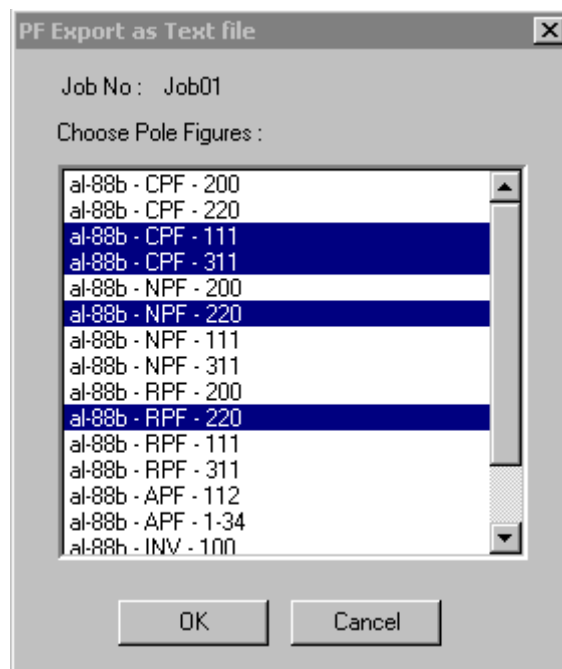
PF Export as Text file

Job No : Job01

Choose Pole Figures :

al-88b - CPF - 200
al-88b - CPF - 220
al-88b - CPF - 111
al-88b - CPF - 311
al-88b - NPF - 200
al-88b - NPF - 220
al-88b - NPF - 111
al-88b - NPF - 311
al-88b - RPF - 200
al-88b - RPF - 220
al-88b - RPF - 111
al-88b - RPF - 311
al-88b - APF - 112
al-88b - APF - 1-34
al-88b - INV - 100

OK

Cancel